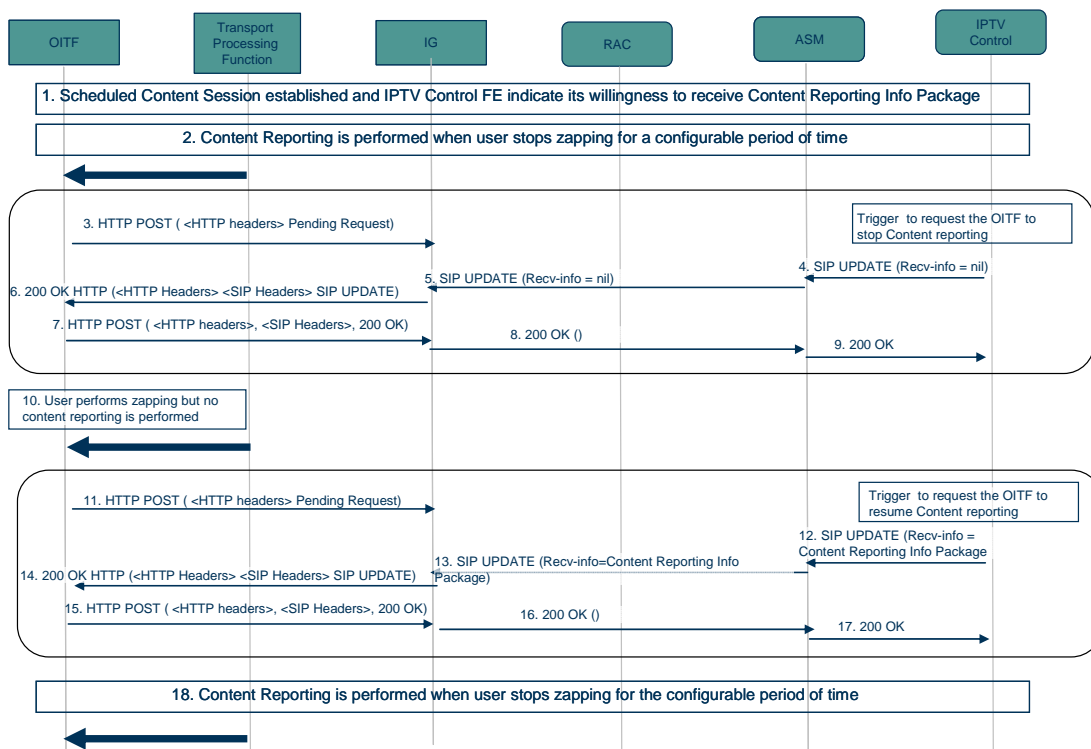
OITF

Transport Processing Function

IG

RAC

ASM

IPTV Control

1. Scheduled Content Session established and IPTV Control FE indicate its willingness to receive Content Reporting Info Package

2. Content Reporting is performed when user stops zapping for a configurable period of time

3. HTTP POST ( <HTTP headers> Pending Request)

Trigger to request the OITF to stop Content reporting

4. SIP UPDATE (Recv-info = nil)

5. SIP UPDATE (Recv-info = nil)

6. 200 OK HTTP (<HTTP Headers> <SIP Headers> SIP UPDATE)

7. HTTP POST ( <HTTP headers>, <SIP Headers>, 200 OK)

8. 200 OK ()

9. 200 OK

10. User performs zapping but no content reporting is performed

11. HTTP POST ( <HTTP headers> Pending Request)

Trigger to request the OITF to resume Content reporting

12. SIP UPDATE (Recv-info = Content Reporting Info Package

13. SIP UPDATE (Recv-info=Content Reporting Info Package)

14. 200 OK HTTP (<HTTP Headers> <SIP Headers> SIP UPDATE)

15. HTTP POST ( <HTTP headers>, <SIP Headers>, 200 OK)

16. 200 OK ()

17. 200 OK

18. Content Reporting is performed when user stops zapping for the configurable period of time